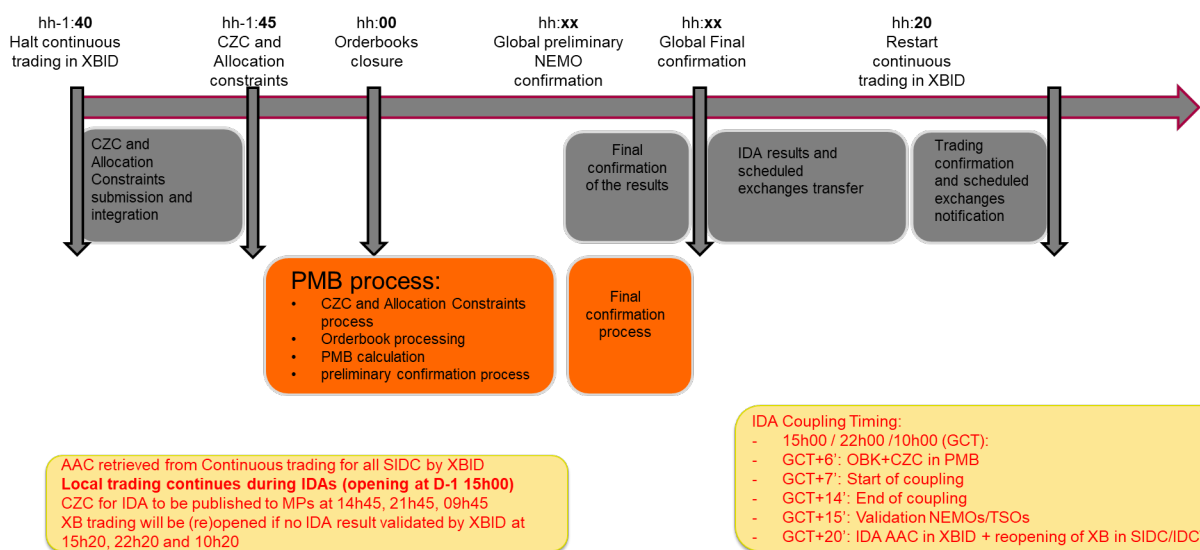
hh-1:**40**
Halt continuous trading in XBID

hh-1:**45**
CZC and Allocation constraints

hh:**00**
Orderbooks closure

hh:**xx**
Global preliminary NEMO confirmation

hh:**xx**
Global Final confirmation

hh:**20**
Restart continuous trading in XBID

CZC and Allocation Constraints submission and integration

Final confirmation of the results

IDA results and scheduled exchanges transfer

Trading confirmation and scheduled exchanges notification

PMB process:
- CZC and Allocation Constraints process
- Orderbook processing
- PMB calculation
- preliminary confirmation process

Final confirmation process

IDA Coupling Timing:
- 15h00 / 22h00 /10h00 (GCT):
- GCT+6': OBK+CZC in PMB
- GCT+7': Start of coupling
- GCT+14': End of coupling
- GCT+15': Validation NEMOs/TSOs
- GCT+20': IDA AAC in XBID + reopening of XB in SIDC/IDC

AAC retrieved from Continuous trading for all SIDC by XBID
**Local trading continues during IDAs (opening at D-1 15h00)**
CZC for IDA to be published to MPs at 14h45, 21h45, 09h45
XB trading will be (re)opened if no IDA result validated by XBID at 15h20, 22h20 and 10h20